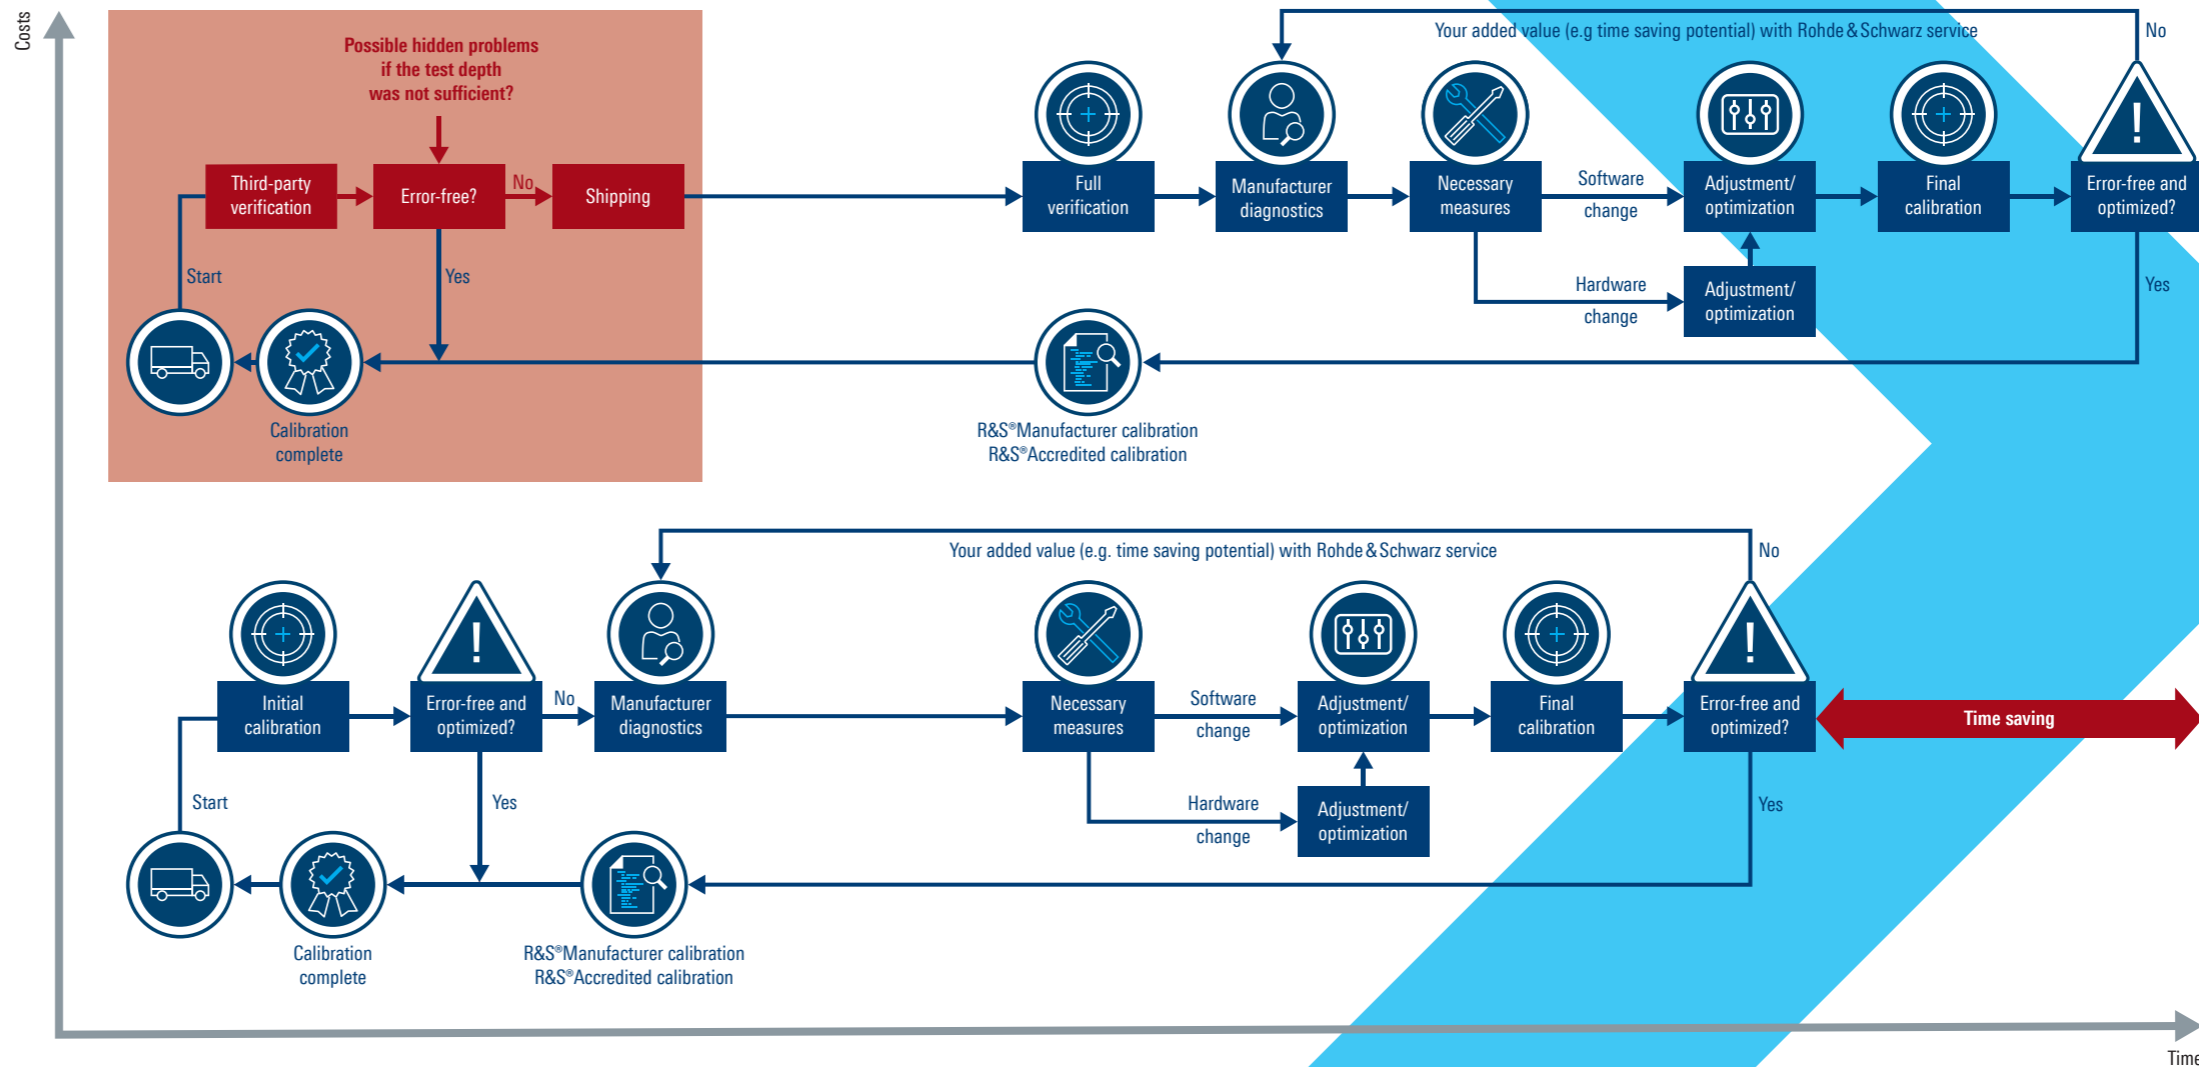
Costs

Possible hidden problems if the test depth was not sufficient?

Third-party verification

Error-free?

No

Shipping

Yes

Start

Calibration complete

Your added value (e.g time saving potential) with Rohde & Schwarz service

No

Full verification

Manufacturer diagnostics

Necessary measures

Software change

Adjustment/ optimization

Final calibration

Error-free and optimized?

Hardware change

Adjustment/ optimization

Yes

R&S®Manufacturer calibration
R&S®Accredited calibration

Your added value (e.g. time saving potential) with Rohde & Schwarz service

No

Initial calibration

Error-free and optimized?

No

Manufacturer diagnostics

Necessary measures

Software change

Adjustment/ optimization

Final calibration

Error-free and optimized?

Time saving

Start

Yes

Hardware change

Adjustment/ optimization

Yes

Calibration complete

R&S®Manufacturer calibration
R&S®Accredited calibration

Time